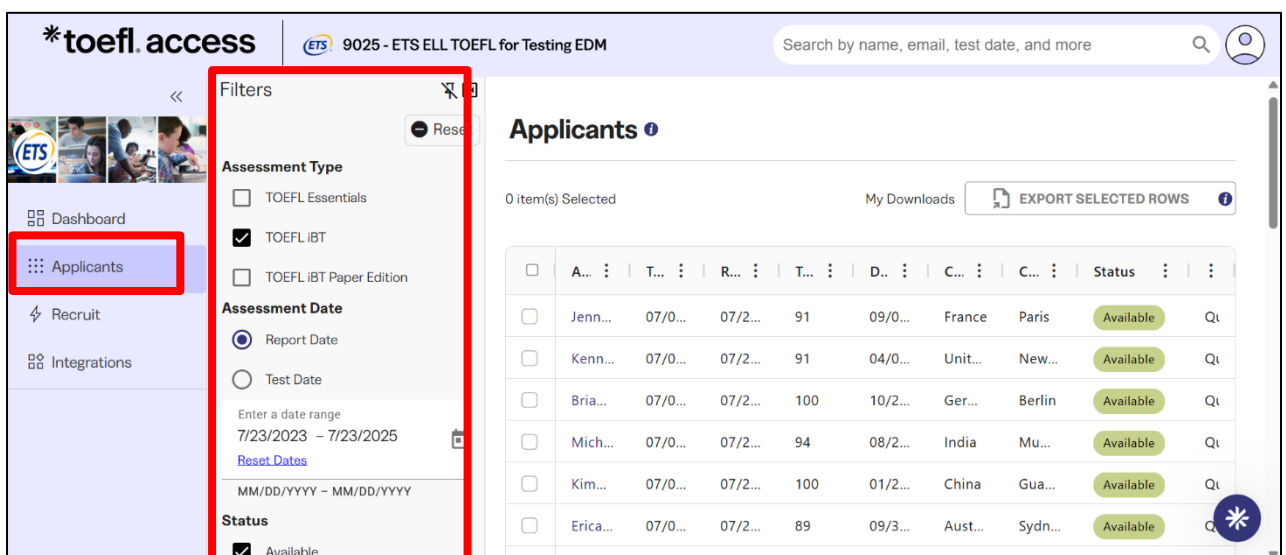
*toefl. access

ETS 9025 - ETS ELL TOEFL for Testing EDM

Search by name, email, test date, and more

«

ETS

Dashboard

Applicants

Recruit

Integrations

Filters

Rese

Assessment Type

TOEFL Essentials

TOEFL iBT

TOEFL iBT Paper Edition

Assessment Date

Report Date

Test Date

Enter a date range

7/23/2023 – 7/23/2025

Reset Dates

MM/DD/YYYY – MM/DD/YYYY

Status

Available

Applicants

0 item(s) Selected

My Downloads

EXPORT SELECTED ROWS

| A... | T... | R... | T... | D... | C... | C... | Status | |
|---|---|---|---|---|---|---|---|---|
| Jenn... | 07/0... | 07/2... | 91 | 09/0... | France | Paris | Available | Qu |
| Kenn... | 07/0... | 07/2... | 91 | 04/0... | Unit... | New... | Available | Qu |
| Bria... | 07/0... | 07/2... | 100 | 10/2... | Ger... | Berlin | Available | Qu |
| Mich... | 07/0... | 07/2... | 94 | 08/2... | India | Mu... | Available | Qu |
| Kim... | 07/0... | 07/2... | 100 | 01/2... | China | Gua... | Available | Qu |
| Erica... | 07/0... | 07/2... | 89 | 09/3... | Aust... | Sydn... | Available | Q |